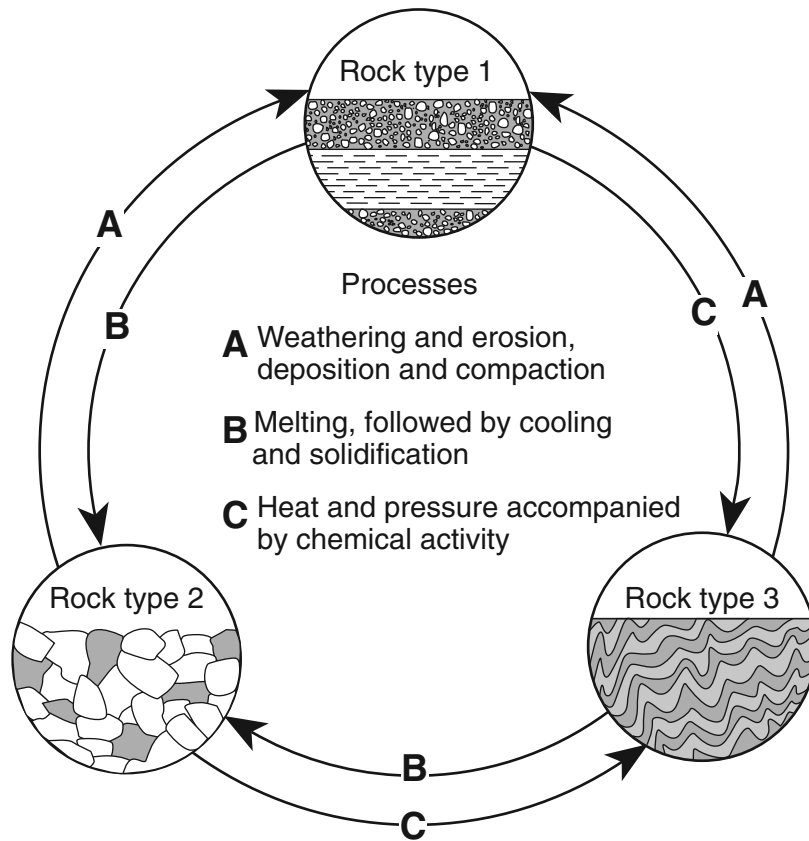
Rock type 1

A

B

Processes

A Weathering and erosion, deposition and compaction

B Melting, followed by cooling and solidification

C Heat and pressure accompanied by chemical activity

C

A

Rock type 2

Rock type 3

B

C